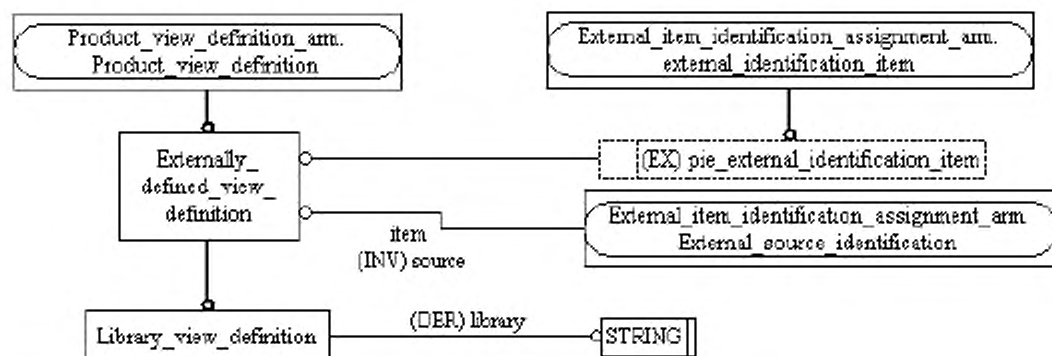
Product_view_definition_arm.
Product_view_definition

External_item_identification_assignment_arm.
external_identification_item

Externally_
defined_view_
definition

(EX) pie_external_identification_item

External_item_identification_assignment_arm
External_source_identification

item
(INV) source

Library_view_definition

(DER) library

STRING